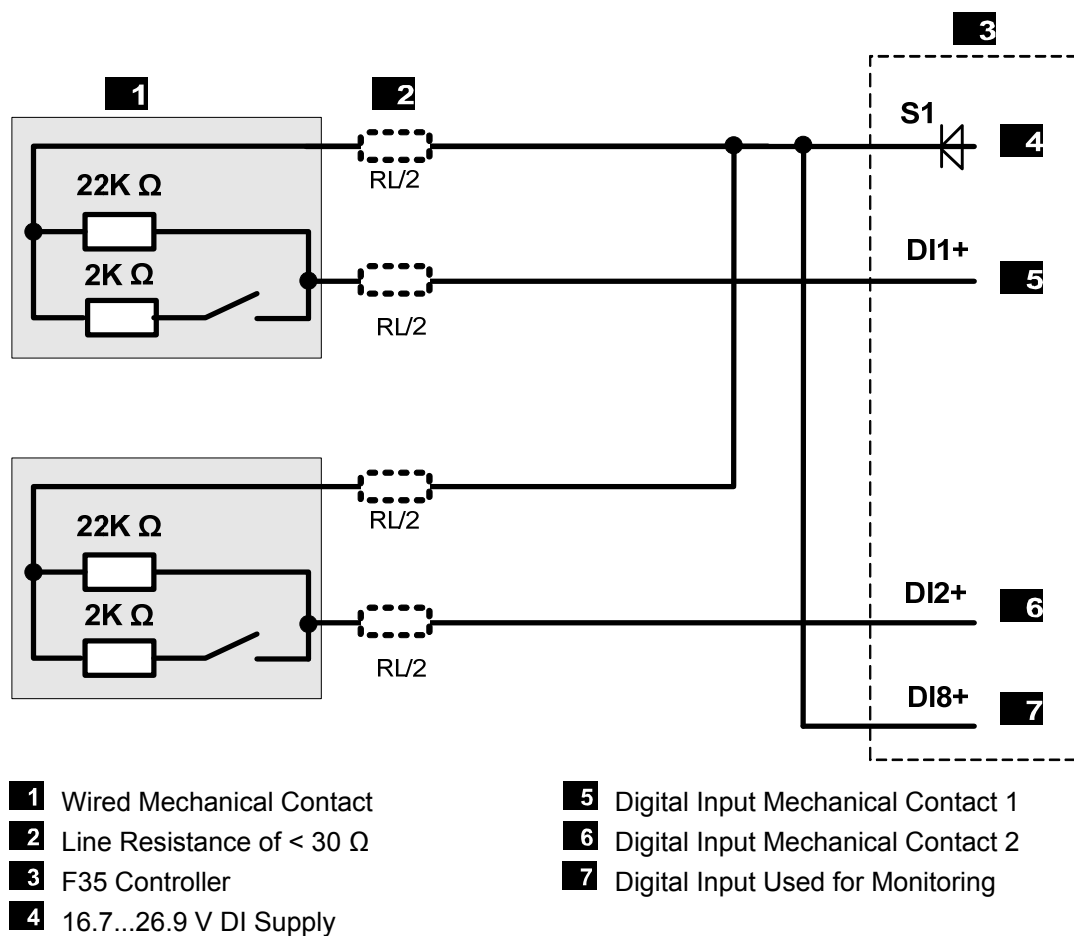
3

1

2

S1

4

22K Ω

RL/2

DI1+

2K Ω

5

RL/2

22K Ω

RL/2

2K Ω

DI2+

6

RL/2

DI8+

7

1 Wired Mechanical Contact
2 Line Resistance of < 30 Ω
3 F35 Controller
4 16.7...26.9 V DI Supply

5 Digital Input Mechanical Contact 1
6 Digital Input Mechanical Contact 2
7 Digital Input Used for Monitoring